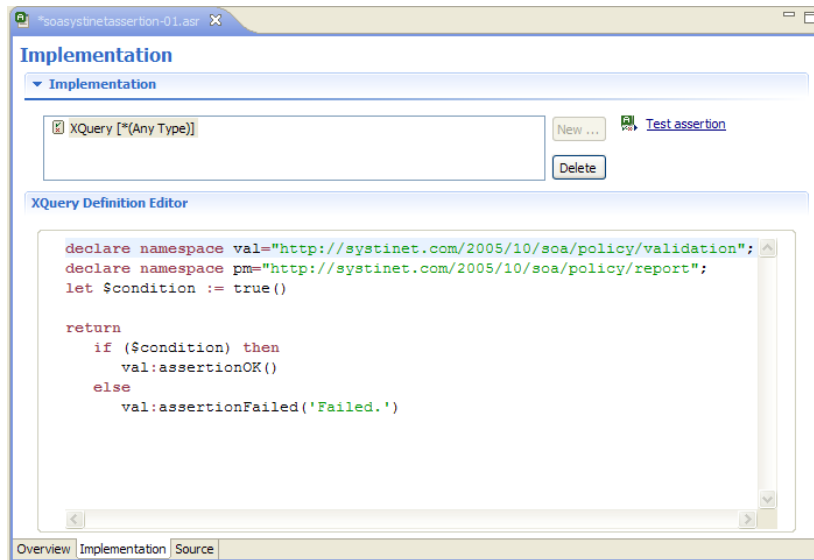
*soasystinetassertion-01.asr

Implementation

Implementation

XQuery [*(Any Type)]

New ...

Delete

Test assertion

XQuery Definition Editor

declare namespace val="http://systinet.com/2005/10/soa/policy/validation";
declare namespace pm="http://systinet.com/2005/10/soa/policy/report";
let $condition := true()

return
if ($condition) then
val:assertionOK()
else
val:assertionFailed('Failed.')

Overview | Implementation | Source